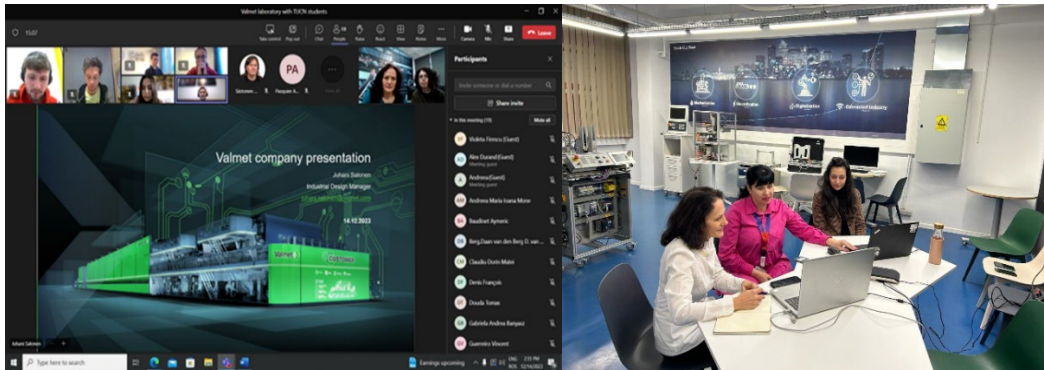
Valmet laboratory with EUt+ students

15:07

Take control Pop out Chat People React Notes View Apps More Camera Mic Share Leave

PA

Participants

Invite someone or dial a number

Share invite

In this meeting (19) Mute all

Violeta Firescu (Guest)

Alex Durand (Guest)
Meeting guest

Andreea (Guest)
Meeting guest

Andreea Maria Ioana Mone

Baudinet Aymeric

Berg, Daan van den Berg D. van

Claudiu Dorin Marei

Denis François

Douda Tomas

Gabriela Andreia Banpusz

Guerreiro Vincent

Valmet company presentation

Juhani Salonen

Industrial Design Manager

14.12.2023

Valmet

Juhani Salonen

Type here to search

Earnings upcoming

ENG RO 2:35 PM 12/14/2023

Digitalization

Industry